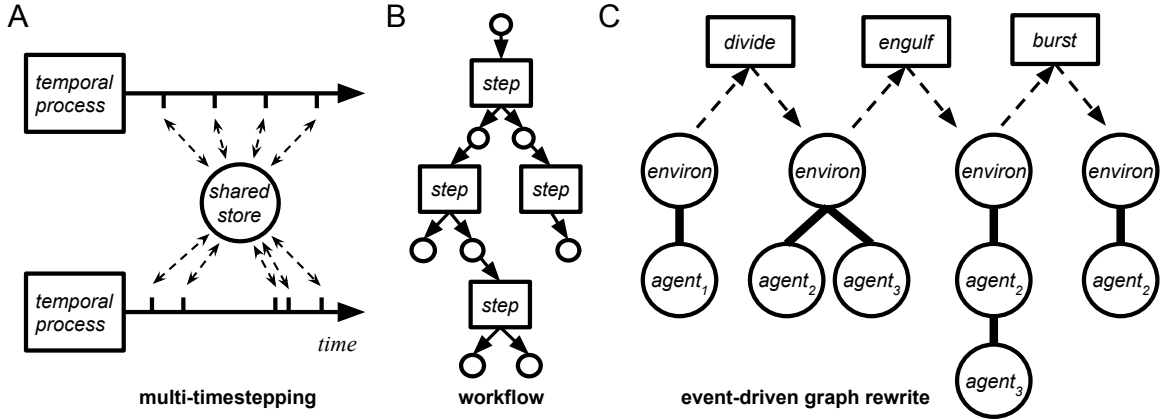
A

temporal process

shared store

temporal process

time

multi-timestepping

B

step

step

step

step

workflow

C

divide

engulf

burst

environ

environ

environ

environ

$agent_1$

$agent_2$

$agent_3$

$agent_2$

$agent_2$

$agent_3$

event-driven graph rewrite